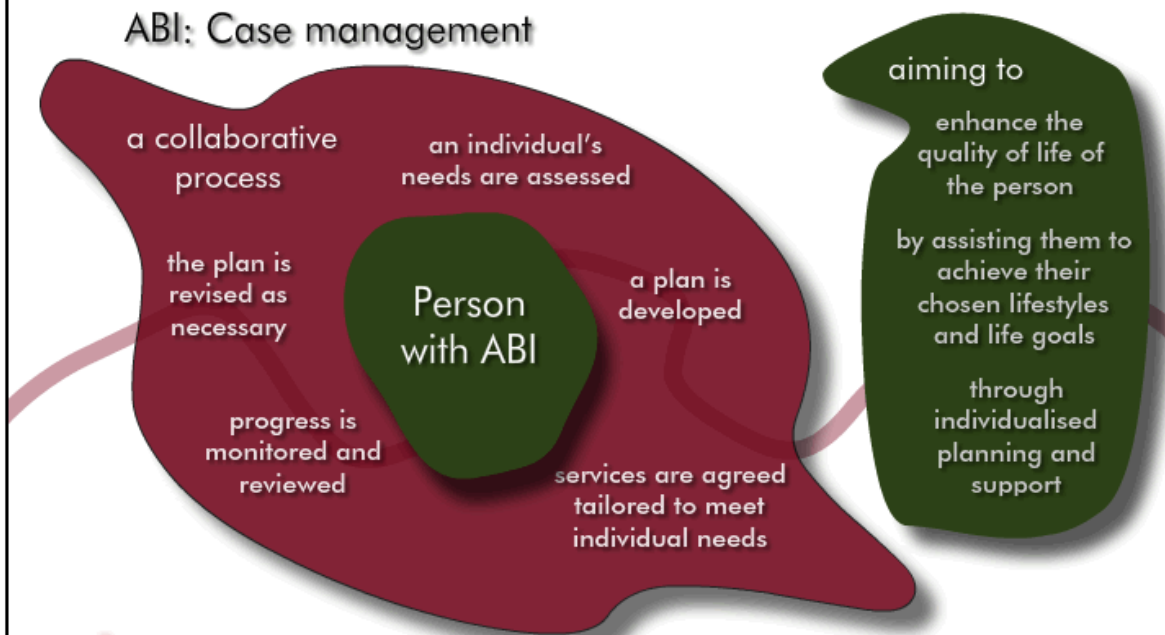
ABI: Case management

a collaborative process

an individual's needs are assessed

a plan is developed

services are agreed tailored to meet individual needs

progress is monitored and reviewed

the plan is revised as necessary

Person with ABI

aiming to

enhance the quality of life of the person

by assisting them to achieve their chosen lifestyles and life goals

through individualised planning and support